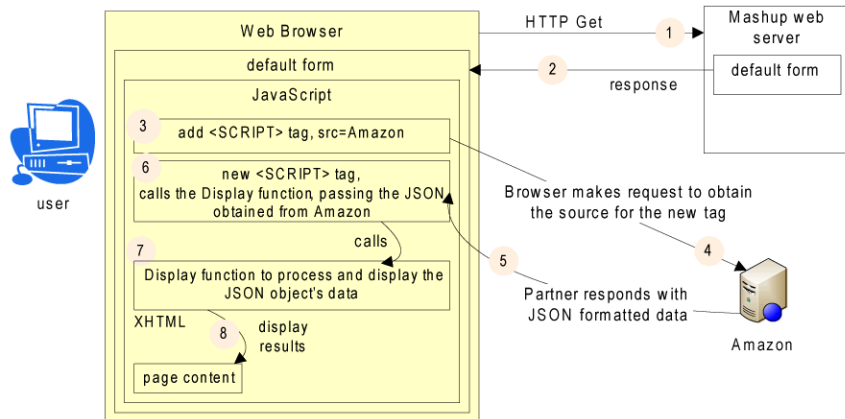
Web Browser

HTTP Get

1

Mashup web server

default form

2

default form

response

JavaScript

user

3

add <SCRIPT> tag, src=Amazon

6

new <SCRIPT> tag, calls the Display function, passing the JSON obtained from Amazon

Browser makes request to obtain the source for the new tag

calls

4

7

5

Display function to process and display the JSON object's data

Partner responds with JSON formatted data

XHTML

8

display results

Amazon

page content